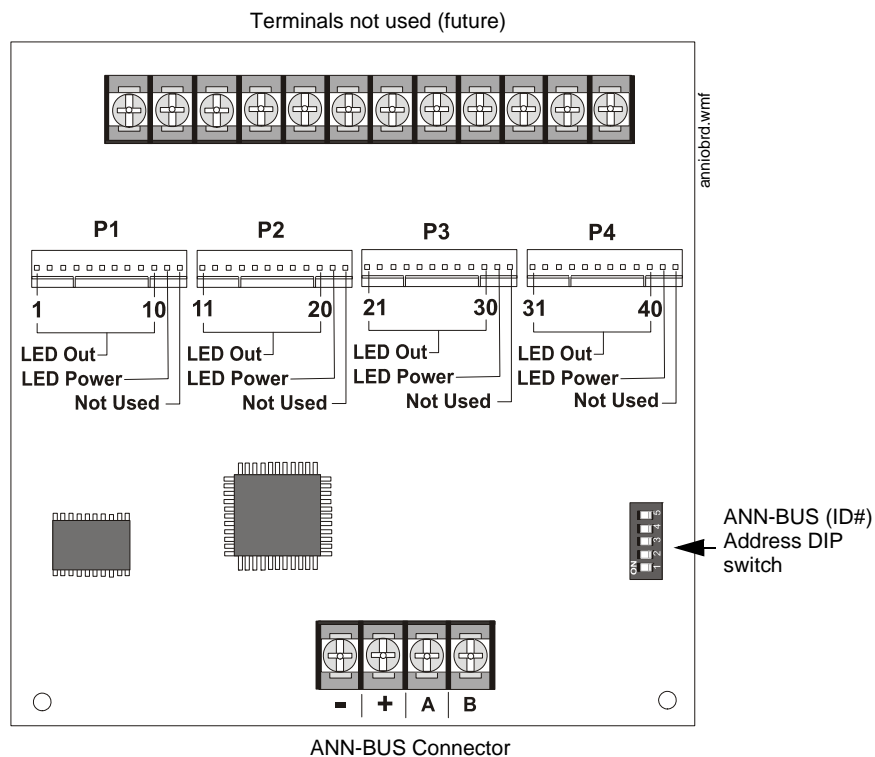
Terminals not used (future)

anniobrd.wmf

P1

1 10

LED Out

LED Power

Not Used

P2

11 20

LED Out

LED Power

Not Used

P3

21 30

LED Out

LED Power

Not Used

P4

31 40

LED Out

LED Power

Not Used

ON 1 2 3 4 5

ANN-BUS (ID#) Address DIP switch

- + A B

ANN-BUS Connector